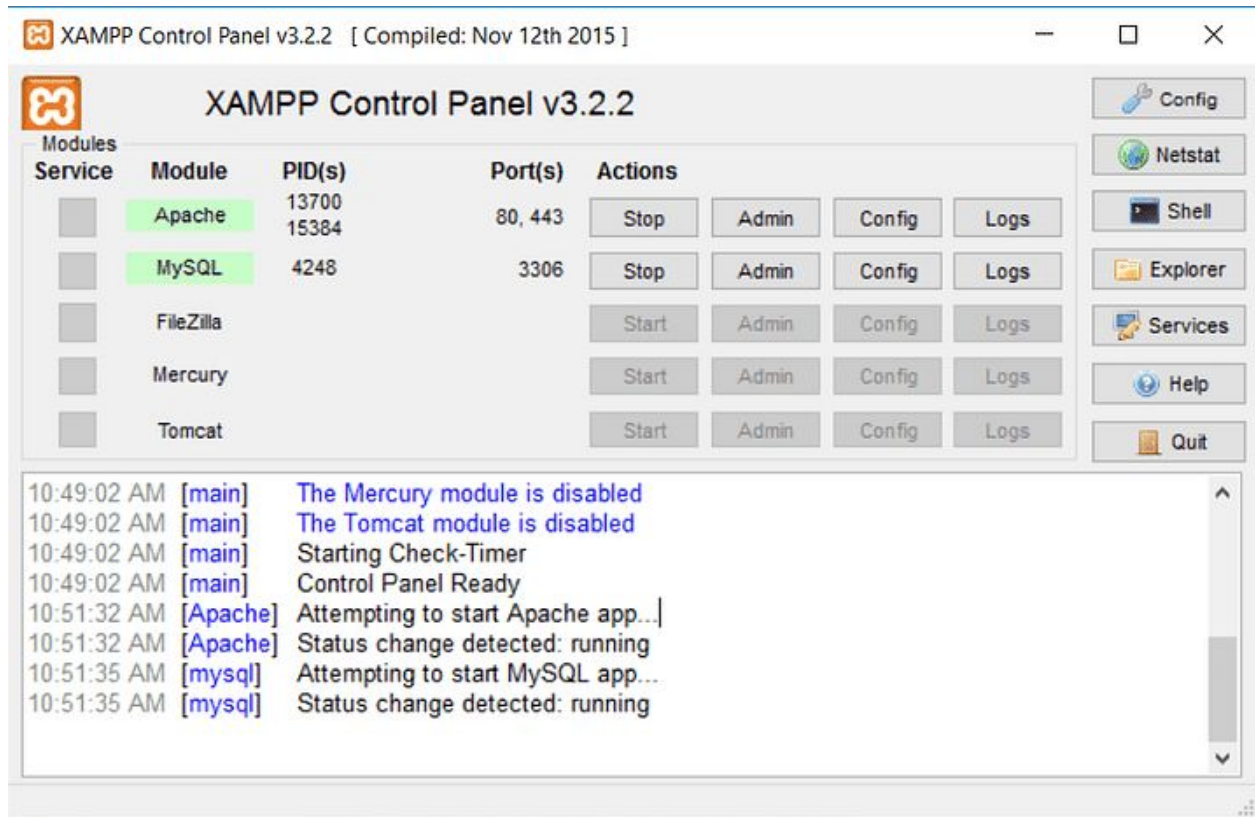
XAMPP Control Panel v3.2.2 [ Compiled: Nov 12th 2015 ]

XAMPP Control Panel v3.2.2

Modules

| Service | Module | PID(s) | Port(s) | Actions | | | |
|---|---|---|---|---|---|---|---|
| | Apache | 13700 15384 | 80, 443 | Stop | Admin | Config | Logs |
| | MySQL | 4248 | 3306 | Stop | Admin | Config | Logs |
| | FileZilla | | | Start | Admin | Config | Logs |
| | Mercury | | | Start | Admin | Config | Logs |
| | Tomcat | | | Start | Admin | Config | Logs |

Config
Netstat
Shell
Explorer
Services
Help
Quit

10:49:02 AM [main] The Mercury module is disabled
10:49:02 AM [main] The Tomcat module is disabled
10:49:02 AM [main] Starting Check-Timer
10:49:02 AM [main] Control Panel Ready
10:51:32 AM [Apache] Attempting to start Apache app...
10:51:32 AM [Apache] Status change detected: running
10:51:35 AM [mysql] Attempting to start MySQL app...
10:51:35 AM [mysql] Status change detected: running